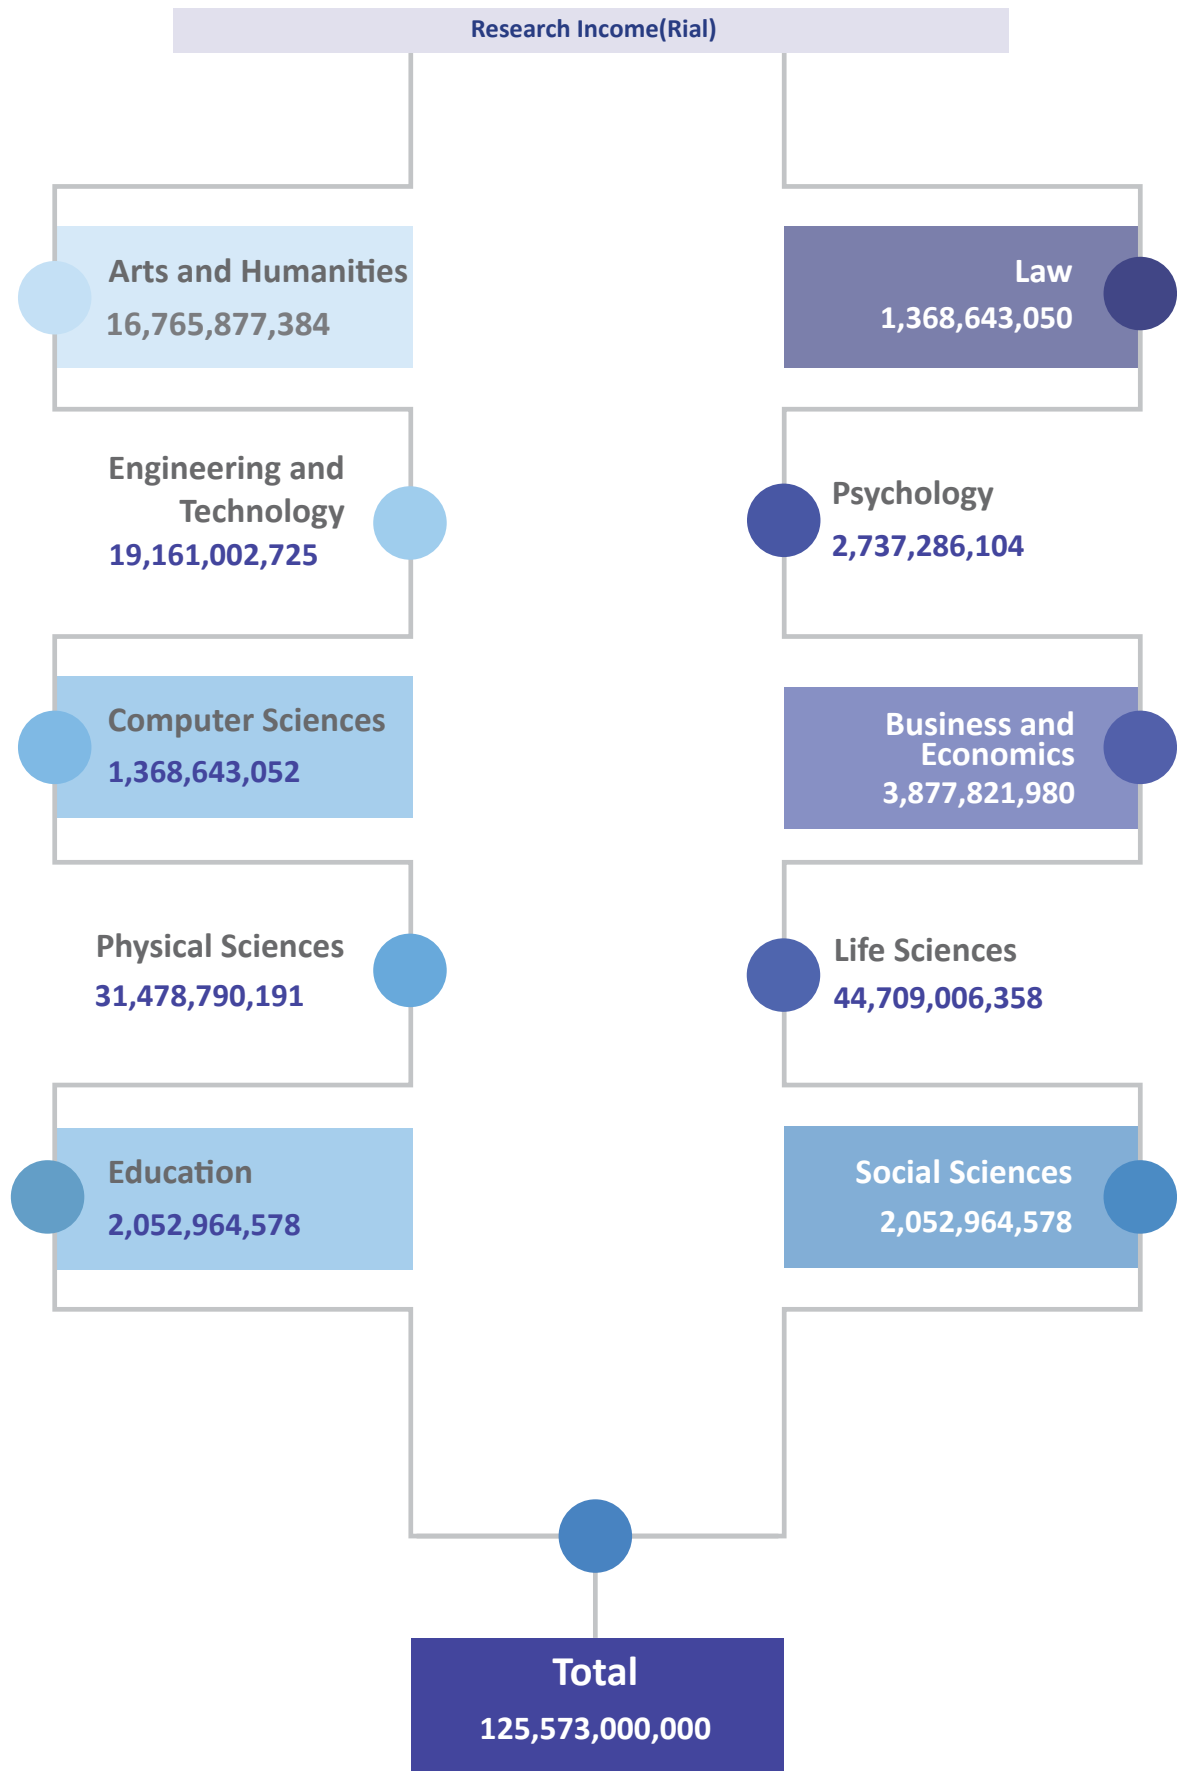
Research Income(Rial)

Arts and Humanities
16,765,877,384

Law
1,368,643,050

Engineering and Technology
19,161,002,725

Psychology
2,737,286,104

Computer Sciences
1,368,643,052

Business and Economics
3,877,821,980

Physical Sciences
31,478,790,191

Life Sciences
44,709,006,358

Education
2,052,964,578

Social Sciences
2,052,964,578

Total
125,573,000,000